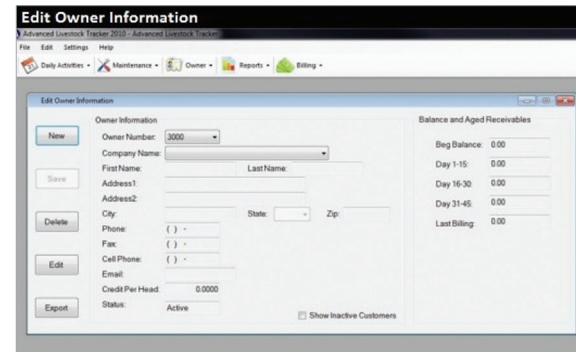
Edit Owner Information

Advanced Livestock Tracker 2010 - Advanced Livestock Tracker

File Edit Settings Help

Daily Activities Maintenance Owner Reports Billing

Edit Owner Information

Owner Information

New

Owner Number: 3000

Company Name:

First Name: Last Name:

Save

Address1:

Address2:

Delete

City: State: Zip:

Phone: ( ) -

Fax: ( ) -

Edit

Cell Phone: ( ) -

Email:

Credit Per Head: 0.0000

Export

Status: Active

Show Inactive Customers

Balance and Aged Receivables

Beg Balance: 0.00

Day 1-15: 0.00

Day 16-30: 0.00

Day 31-45: 0.00

Last Billing: 0.00